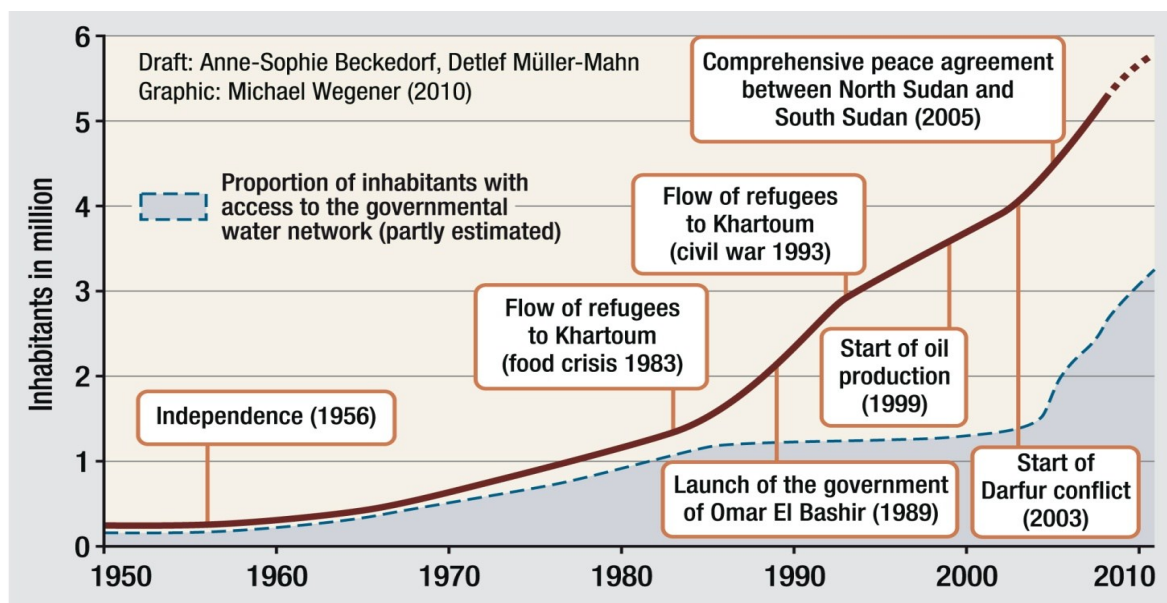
Draft: Anne-Sophie Beckedorf, Detlef Müller-Mahn
Graphic: Michael Wegener (2010)

Proportion of inhabitants with access to the governmental water network (partly estimated)

Comprehensive peace agreement between North Sudan and South Sudan (2005)

Flow of refugees to Khartoum (civil war 1993)

Flow of refugees to Khartoum (food crisis 1983)

Start of oil production (1999)

Independence (1956)

Launch of the government of Omar El Bashir (1989)

Start of Darfur conflict (2003)

Inhabitants in million

6
5
4
3
2
1
0

1950
1960
1970
1980
1990
2000
2010